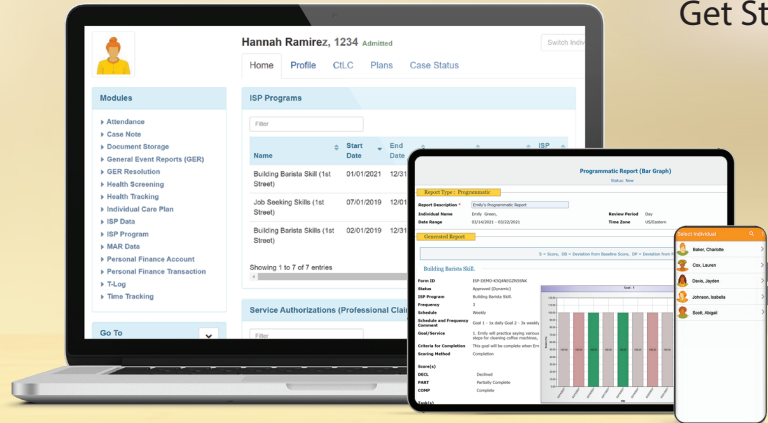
Get St

Hannah Ramirez, 1234 Admitted

Switch Indiv

Home Profile CtLC Plans Case Status

Modules

Attendance
Case Note
Document Storage
General Event Reports (GER)
GER Resolution
Health Screening
Health Tracking
Individual Care Plan
ISP Data
ISP Program
MAR Data
Personal Finance Account
Personal Finance Transaction
T-Log
Time Tracking

Go To

ISP Programs

Filter

| Name | Start Date | End Date | ISP |
|---|---|---|---|
| Building Barista Skill (1st Street) | 01/01/2021 | 12/3 | |
| Job Seeking Skills (1st Street) | 07/01/2019 | 12/3 | |
| Building Barista Skills (1st Street) | 02/01/2019 | 12/3 | |

Showing 1 to 7 of 7 entries

Service Authorizations (Professional Clai

Filter

Programmatic Report (Bar Graph)

Status: New

Report Type : Programmatic

Report Description Emily's Programmatic Report
Individual Name Emily Green,
Date Range 03/14/2021 - 03/22/2021
Review Period Day
Time Zone US/Eastern

Generated Report

Building Barista Skill.

Form ID
Status Approved (Dynamic)
ISP Program Building Barista Skill.
Frequency 3
Schedule Weekly
Schedule and Frequency Comment
Goal/Service
Criteria for Completion
Scoring Method Completion

Score(s)
DECL Declined
PART Partially Complete
COMP Complete

Select Individual

Baker, Charlotte
Cox, Lauren
Davis, Jayden
Johnson, Isabella
Scott, Abigail